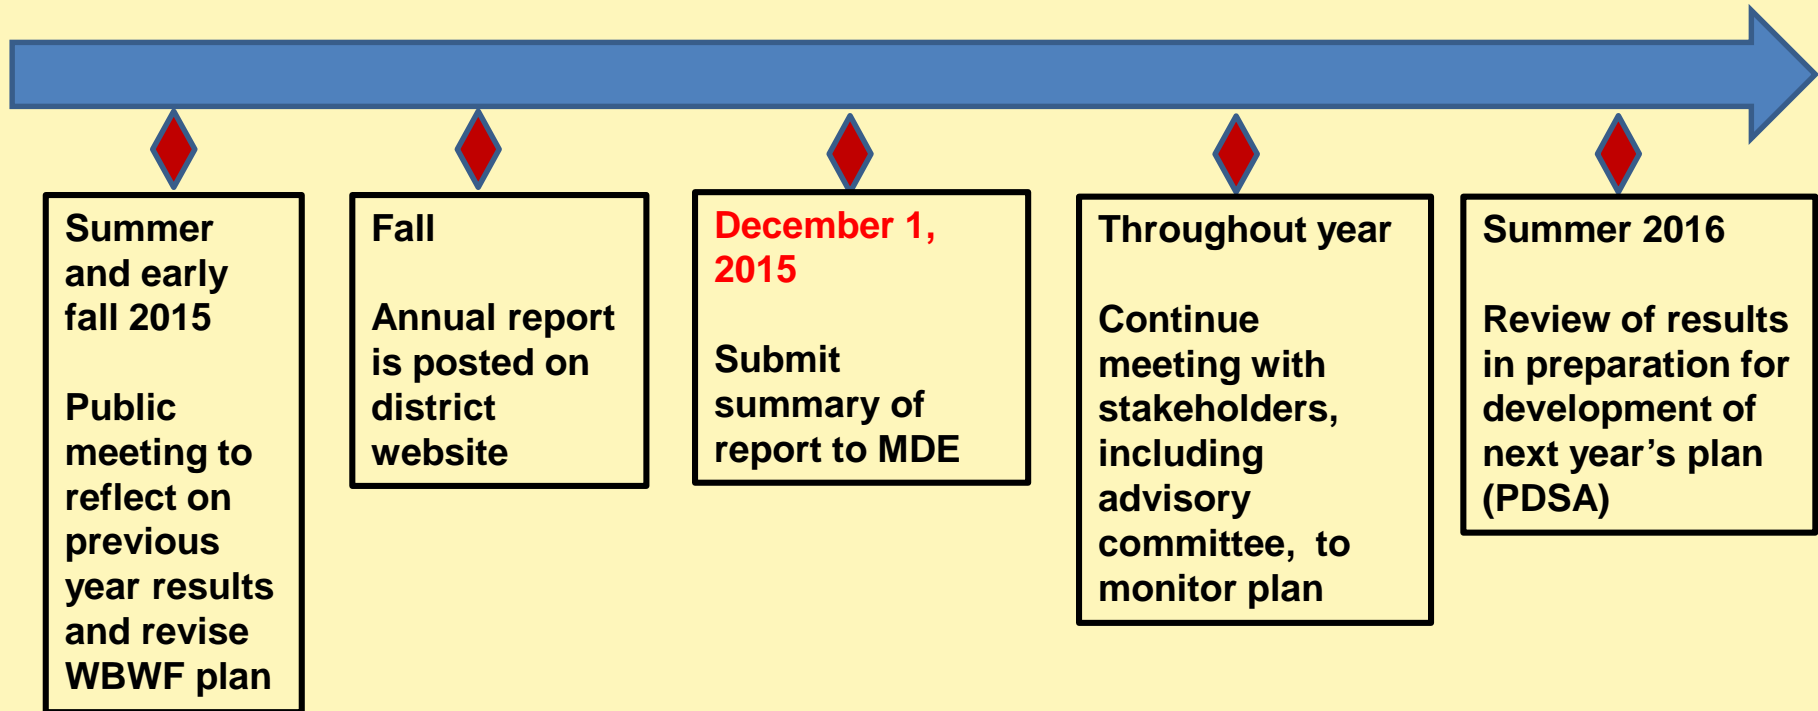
Summer and early fall 2015

Public meeting to reflect on previous year results and revise WBWF plan

Fall

Annual report is posted on district website

December 1, 2015

Submit summary of report to MDE

Throughout year

Continue meeting with stakeholders, including advisory committee, to monitor plan

Summer 2016

Review of results in preparation for development of next year’s plan (PDSA)